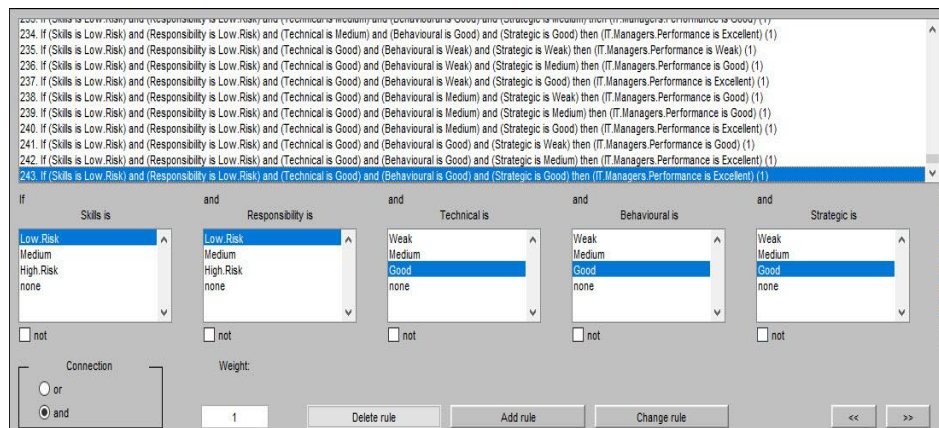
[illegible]
234. If (Skills is Low.Risk) and (Responsibility is Low.Risk) and (Technical is Medium) and (Behavioural is Good) and (Strategic is Good) then (IT.Managers.Performance is Excellent) (1)
235. If (Skills is Low.Risk) and (Responsibility is Low.Risk) and (Technical is Good) and (Behavioural is Weak) and (Strategic is Weak) then (IT.Managers.Performance is Weak) (1)
236. If (Skills is Low.Risk) and (Responsibility is Low.Risk) and (Technical is Good) and (Behavioural is Weak) and (Strategic is Medium) then (IT.Managers.Performance is Good) (1)
237. If (Skills is Low.Risk) and (Responsibility is Low.Risk) and (Technical is Good) and (Behavioural is Weak) and (Strategic is Good) then (IT.Managers.Performance is Excellent) (1)
238. If (Skills is Low.Risk) and (Responsibility is Low.Risk) and (Technical is Good) and (Behavioural is Medium) and (Strategic is Weak) then (IT.Managers.Performance is Good) (1)
239. If (Skills is Low.Risk) and (Responsibility is Low.Risk) and (Technical is Good) and (Behavioural is Medium) and (Strategic is Medium) then (IT.Managers.Performance is Good) (1)
240. If (Skills is Low.Risk) and (Responsibility is Low.Risk) and (Technical is Good) and (Behavioural is Medium) and (Strategic is Good) then (IT.Managers.Performance is Excellent) (1)
241. If (Skills is Low.Risk) and (Responsibility is Low.Risk) and (Technical is Good) and (Behavioural is Good) and (Strategic is Weak) then (IT.Managers.Performance is Good) (1)
242. If (Skills is Low.Risk) and (Responsibility is Low.Risk) and (Technical is Good) and (Behavioural is Good) and (Strategic is Medium) then (IT.Managers.Performance is Excellent) (1)
243. If (Skills is Low.Risk) and (Responsibility is Low.Risk) and (Technical is Good) and (Behavioural is Good) and (Strategic is Good) then (IT.Managers.Performance is Excellent) (1)

If
Skills is
Low.Risk
Medium
High.Risk
none
not

and
Responsibility is
Low.Risk
Medium
High.Risk
none
not

and
Technical is
Weak
Medium
Good
none
not

and
Behavioural is
Weak
Medium
Good
none
not

and
Strategic is
Weak
Medium
Good
none
not

Connection
or
and

Weight:
1

Delete rule
Add rule
Change rule
<<
>>